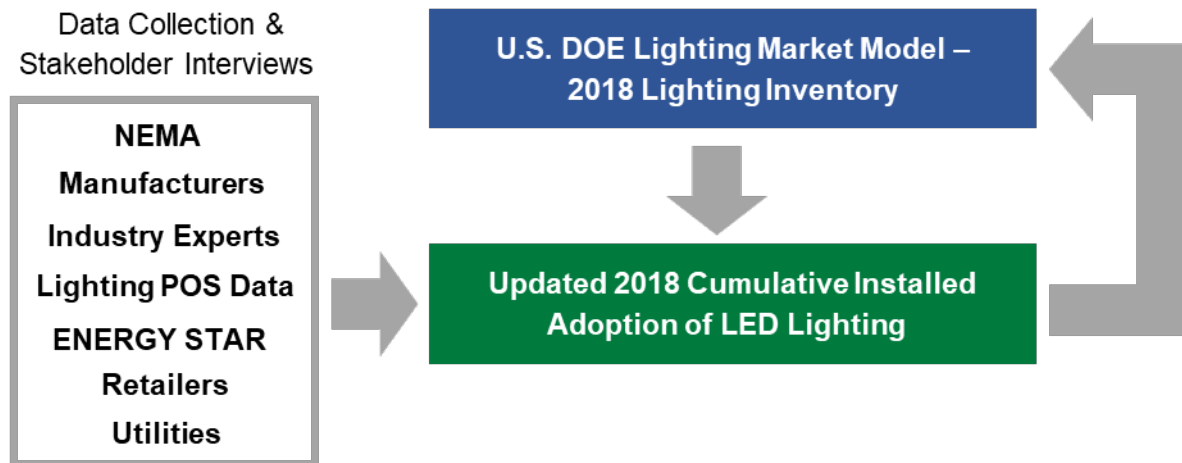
Data Collection & Stakeholder Interviews

NEMA
Manufacturers
Industry Experts
Lighting POS Data
ENERGY STAR
Retailers
Utilities

U.S. DOE Lighting Market Model – 2018 Lighting Inventory

Updated 2018 Cumulative Installed Adoption of LED Lighting